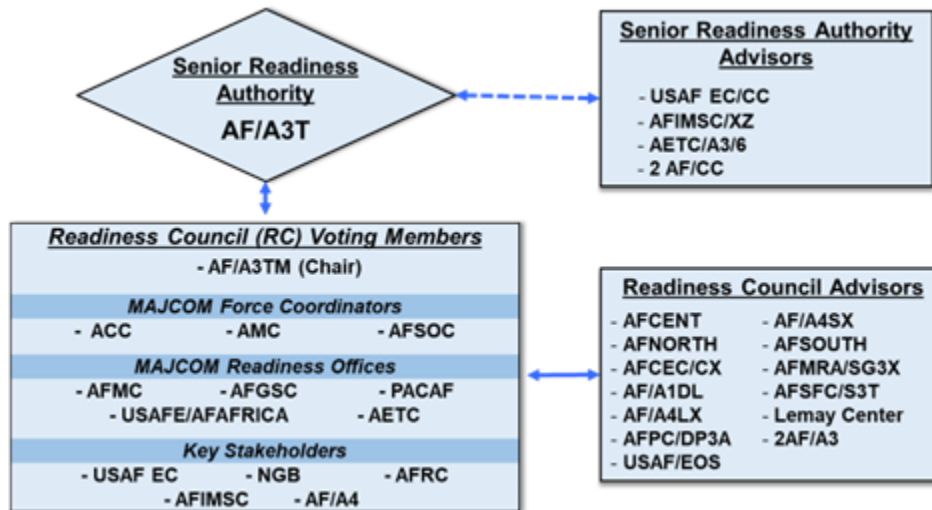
Senior Readiness Authority
AF/A3T

Senior Readiness Authority Advisors
- USAF EC/CC
- AFIMSC/XZ
- AETC/A3/6
- 2 AF/CC

Readiness Council (RC) Voting Members
- AF/A3TM (Chair)
MAJCOM Force Coordinators
- ACC - AMC - AFSOC
MAJCOM Readiness Offices
- AFMC - AFGSC - PACAF
- USAFE/AFAFRICA - AETC
Key Stakeholders
- USAF EC - NGB - AFRC
- AFIMSC - AF/A4

Readiness Council Advisors
- AFCENT
- AFNORTH
- AFCEC/CX
- AF/A1DL
- AF/A4LX
- AFPC/DP3A
- USAF/EOS
- AF/A4SX
- AFSOUTH
- AFMRA/SG3X
- AFSFC/S3T
- Lemay Center
- 2AF/A3